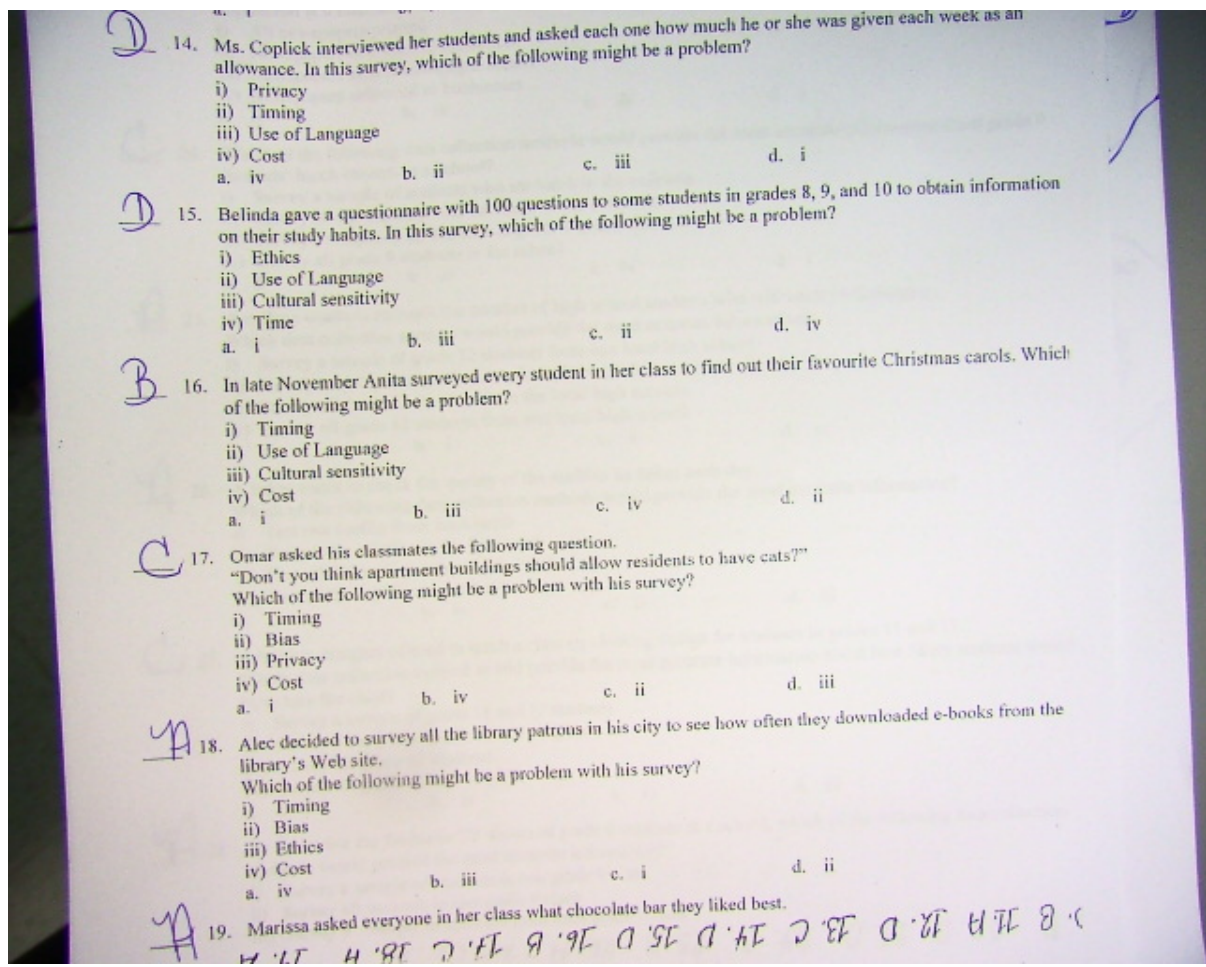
D 14. Ms. Coplick interviewed her students and asked each one how much he or she was given each week as an allowance. In this survey, which of the following might be a problem?
i) Privacy
ii) Timing
iii) Use of Language
iv) Cost
a. iv b. ii c. iii d. i

D 15. Belinda gave a questionnaire with 100 questions to some students in grades 8, 9, and 10 to obtain information on their study habits. In this survey, which of the following might be a problem?
i) Ethics
ii) Use of Language
iii) Cultural sensitivity
iv) Time
a. i b. iii c. ii d. iv

B 16. In late November Anita surveyed every student in her class to find out their favourite Christmas carols. Which of the following might be a problem?
i) Timing
ii) Use of Language
iii) Cultural sensitivity
iv) Cost
a. i b. iii c. iv d. ii

C 17. Omar asked his classmates the following question.
"Don't you think apartment buildings should allow residents to have cats?"
Which of the following might be a problem with his survey?
i) Timing
ii) Bias
iii) Privacy
iv) Cost
a. i b. iv c. ii d. iii

A 18. Alec decided to survey all the library patrons in his city to see how often they downloaded e-books from the library's Web site.
Which of the following might be a problem with his survey?
i) Timing
ii) Bias
iii) Ethics
iv) Cost
a. iv b. iii c. i d. ii

A 19. Marissa asked everyone in her class what chocolate bar they liked best.

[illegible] 11 A 12. D 13. C 14. D 15. D 16. B 17. C 18. A 19. A